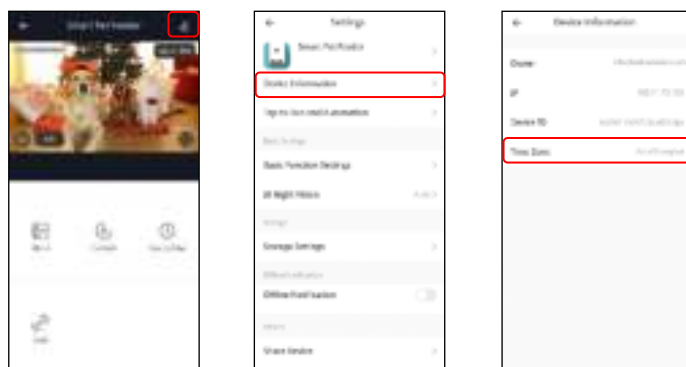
Smart Pet Feeder

Settings

Smart Pet Feeder

Device Information

Tap-to-Run and Automation

Basic Settings

Basic Function Settings

IR Night Vision

Storage Settings

Offline Notification

Share Device

Device Information

Owner

IP

Device ID

Time Zone